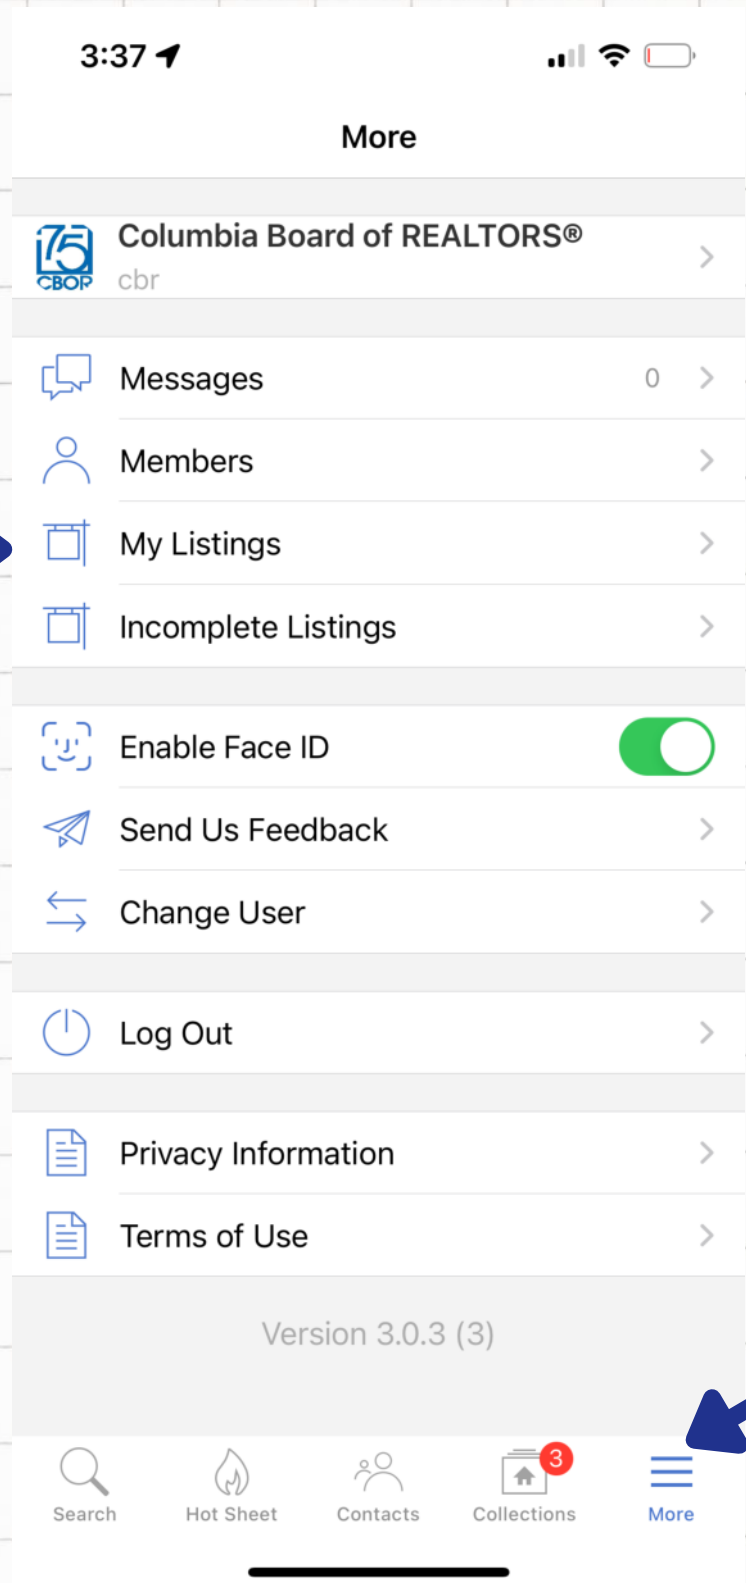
3:37

More

75 CBOR
Columbia Board of REALTORS®
cbr

Messages 0

Members

My Listings

Incomplete Listings

Enable Face ID

Send Us Feedback

Change User

Log Out

Privacy Information

Terms of Use

Version 3.0.3 (3)

Search
Hot Sheet
Contacts
3
Collections
More